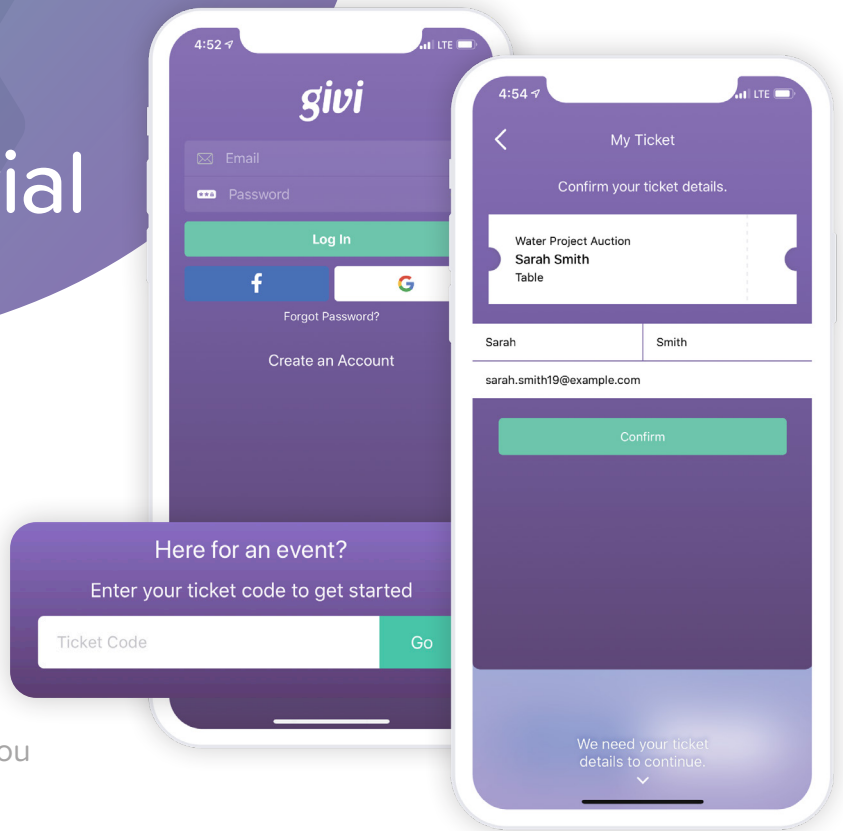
ial

ou

4:52

LTE

givi

Email

Password

Log In

f

G

Forgot Password?

Create an Account

Here for an event?

Enter your ticket code to get started

Ticket Code

Go

4:54

LTE

My Ticket

Confirm your ticket details.

Water Project Auction
Sarah Smith
Table

| Sarah | Smith |
|---|---|

sarah.smith19@example.com

Confirm

We need your ticket details to continue.